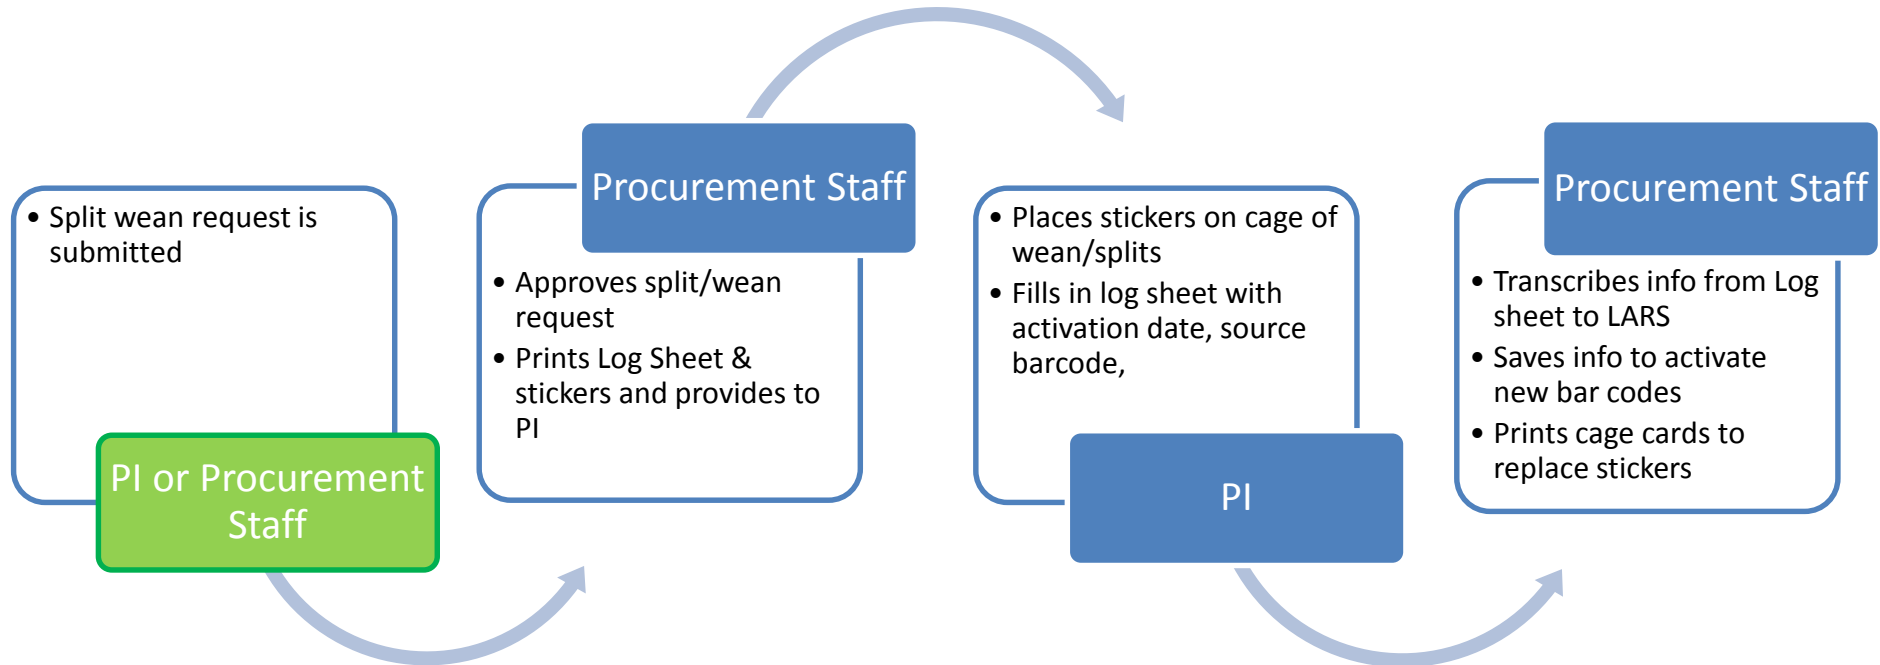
• Split wean request is submitted

PI or Procurement Staff

Procurement Staff

• Approves split/wean request
• Prints Log Sheet & stickers and provides to PI

• Places stickers on cage of wean/splits
• Fills in log sheet with activation date, source barcode,

PI

Procurement Staff

• Transcribes info from Log sheet to LARS
• Saves info to activate new bar codes
• Prints cage cards to replace stickers